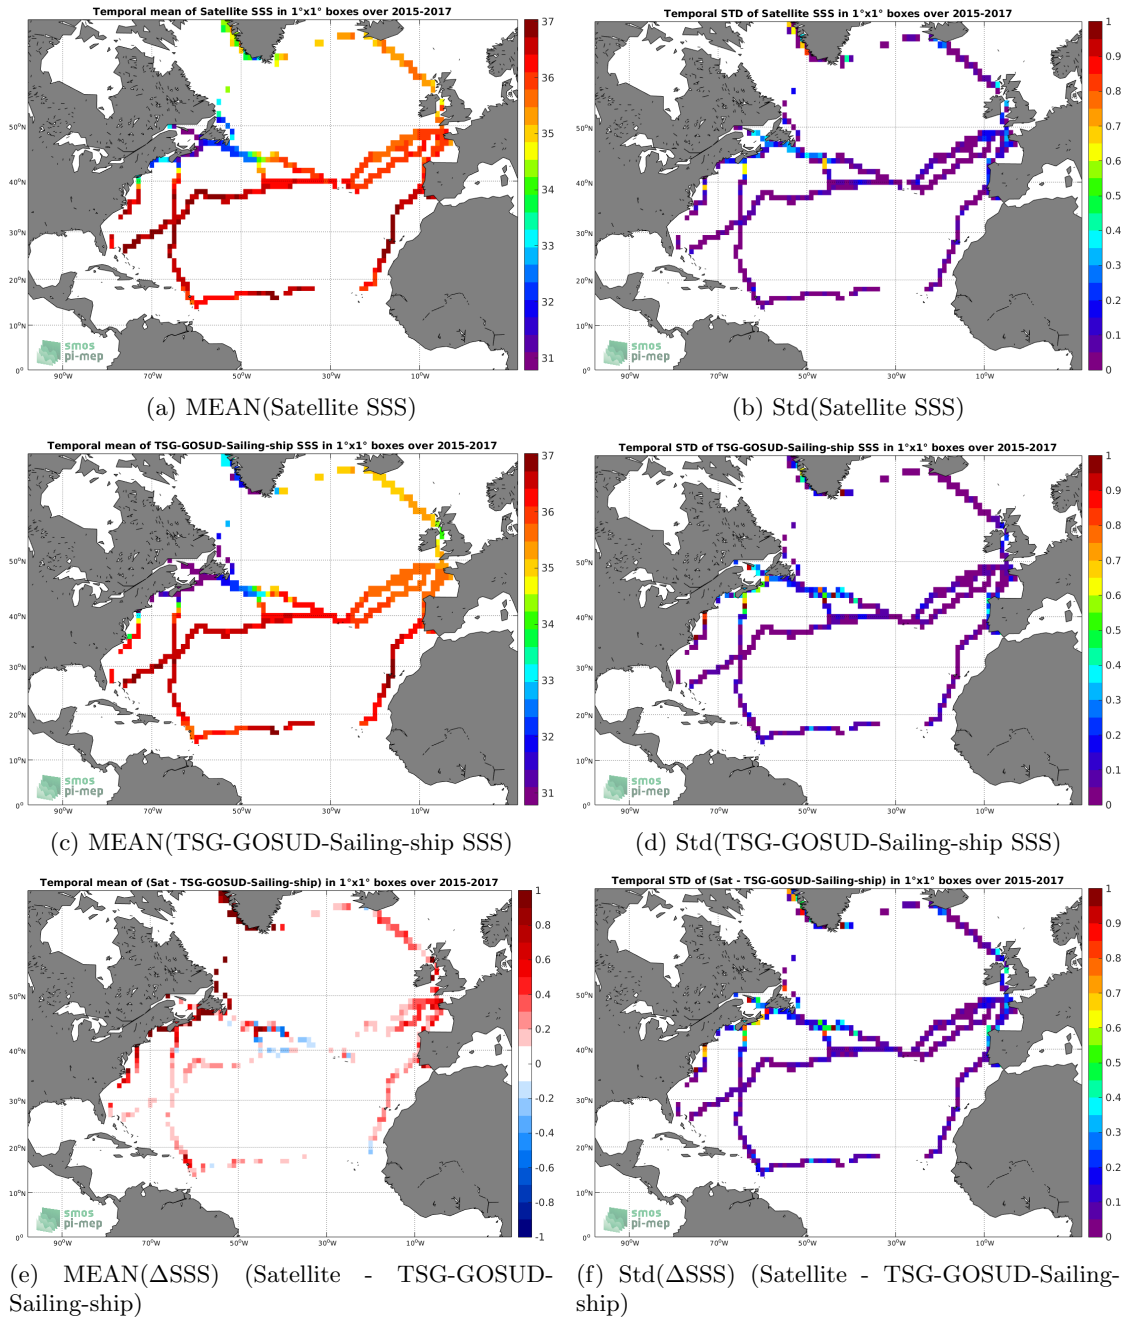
Temporal mean of Satellite SSS in 1°x1° boxes over 2015-2017

37
36
35
34
33
32
31

50°N
40°N
30°N
20°N
10°N
0°
90°W
70°W
50°W
30°W
10°W

smos
pi-mep

(a) MEAN(Satellite SSS)

Temporal STD of Satellite SSS in 1°x1° boxes over 2015-2017

1
0.9
0.8
0.7
0.6
0.5
0.4
0.3
0.2
0.1
0

50°N
40°N
30°N
20°N
10°N
0°
90°W
70°W
50°W
30°W
10°W

smos
pi-mep

(b) Std(Satellite SSS)

Temporal mean of TSG-GOSUD-Sailing-ship SSS in 1°x1° boxes over 2015-2017

37
36
35
34
33
32
31

50°N
40°N
30°N
20°N
10°N
0°
90°W
70°W
50°W
30°W
10°W

smos
pi-mep

(c) MEAN(TSG-GOSUD-Sailing-ship SSS)

Temporal STD of TSG-GOSUD-Sailing-ship SSS in 1°x1° boxes over 2015-2017

1
0.9
0.8
0.7
0.6
0.5
0.4
0.3
0.2
0.1
0

50°N
40°N
30°N
20°N
10°N
0°
90°W
70°W
50°W
30°W
10°W

smos
pi-mep

(d) Std(TSG-GOSUD-Sailing-ship SSS)

Temporal mean of (Sat - TSG-GOSUD-Sailing-ship) in 1°x1° boxes over 2015-2017

1
0.8
0.6
0.4
0.2
0
-0.2
-0.4
-0.6
-0.8
-1

50°N
40°N
30°N
20°N
10°N
0°
90°W
70°W
50°W
30°W
10°W

smos
pi-mep

(e) MEAN($\Delta$SSS) (Satellite - TSG-GOSUD-Sailing-ship)

Temporal STD of (Sat - TSG-GOSUD-Sailing-ship) in 1°x1° boxes over 2015-2017

1
0.9
0.8
0.7
0.6
0.5
0.4
0.3
0.2
0.1
0

50°N
40°N
30°N
20°N
10°N
0°
90°W
70°W
50°W
30°W
10°W

smos
pi-mep

(f) Std($\Delta$SSS) (Satellite - TSG-GOSUD-Sailing-ship)